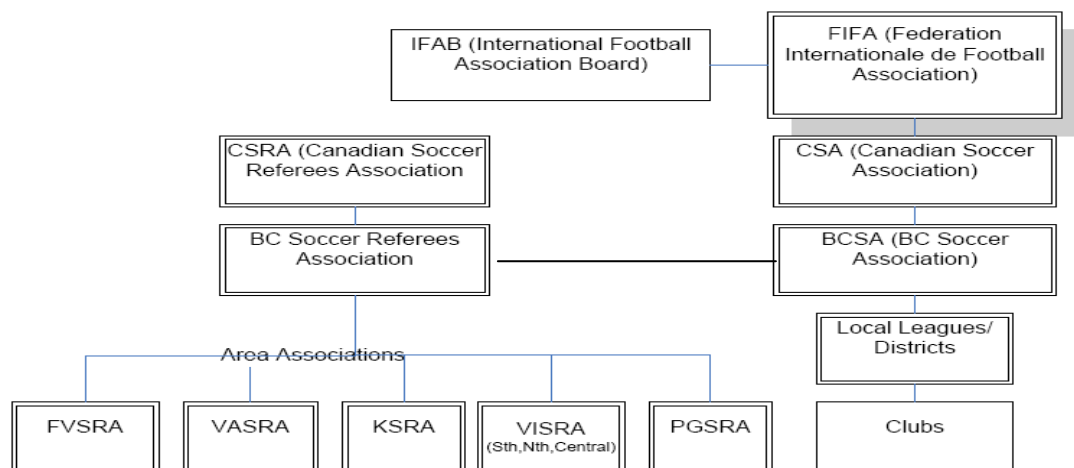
IFAB (International Football Association Board)

FIFA (Federation Internationale de Football Association)

CSRA (Canadian Soccer Referees Association

CSA (Canadian Soccer Association)

BC Soccer Referees Association

BCSA (BC Soccer Association)

Local Leagues/ Districts

Area Associations

FVSRA

VASRA

KSRA

VISRA (Sth,Nth,Central)

PGSRA

Clubs